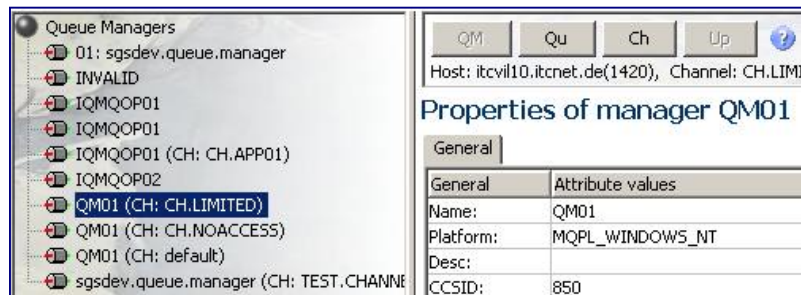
Queue Managers
01: sgsdev.queue.manager
INVALID
IQMQOP01
IQMQOP01
IQMQOP01 (CH: CH.APP01)
IQMQOP02
QM01 (CH: CH.LIMITED)
QM01 (CH: CH.NOACCESS)
QM01 (CH: default)
sgsdev.queue.manager (CH: TEST.CHANNE

QM Qu Ch Up
Host: itcvil10.itcnet.de(1420), Channel: CH.LIMI

Properties of manager QM01

General

| General | Attribute values |
|---|---|
| Name: | QM01 |
| Platform: | MQPL_WINDOWS_NT |
| Desc: | |
| CCSID: | 850 |